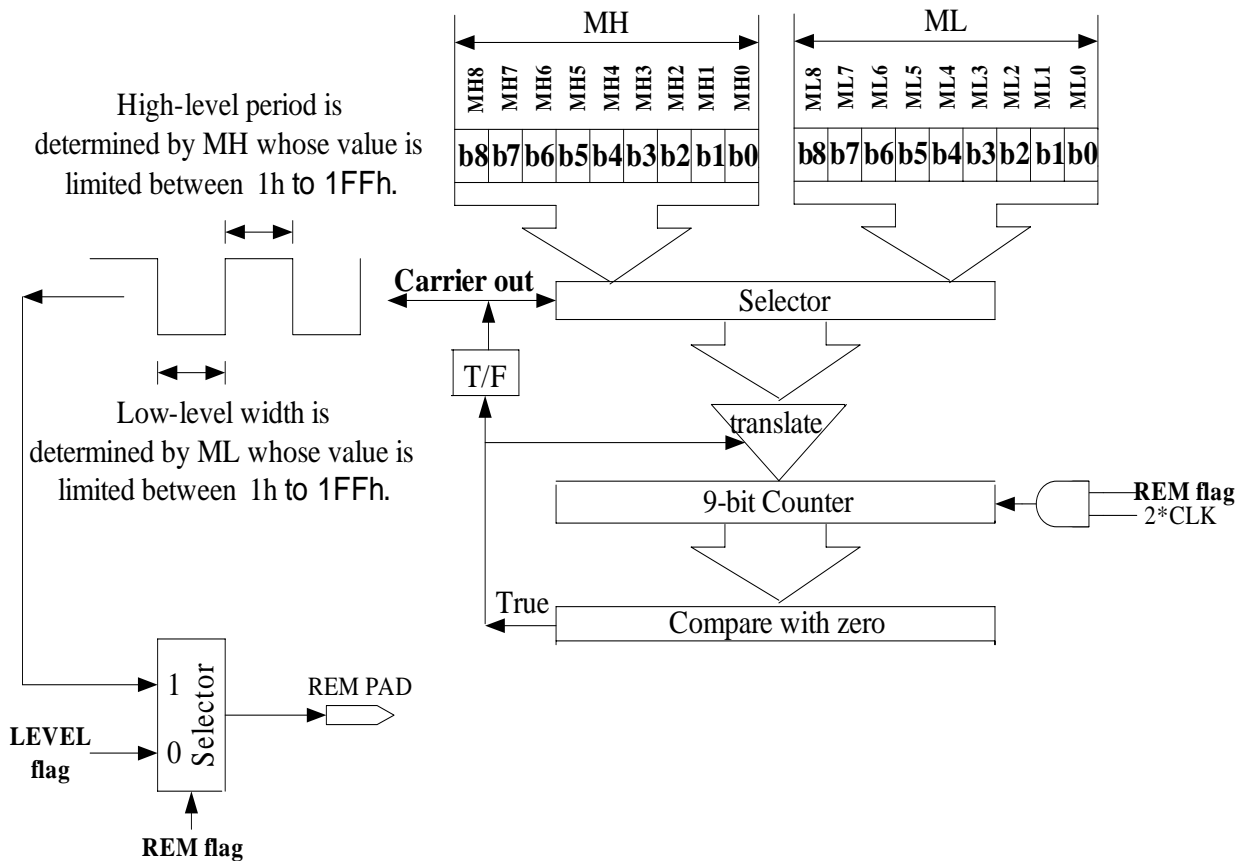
MH

MH8 MH7 MH6 MH5 MH4 MH3 MH2 MH1 MH0

b8 b7 b6 b5 b4 b3 b2 b1 b0

ML

ML8 ML7 ML6 ML5 ML4 ML3 ML2 ML1 ML0

b8 b7 b6 b5 b4 b3 b2 b1 b0

High-level period is determined by MH whose value is limited between 1h to 1FFh.

Carrier out

Selector

T/F

Low-level width is determined by ML whose value is limited between 1h to 1FFh.

translate

9-bit Counter

REM flag
2*CLK

True

Compare with zero

1
0
Selector

REM PAD

LEVEL flag

REM flag